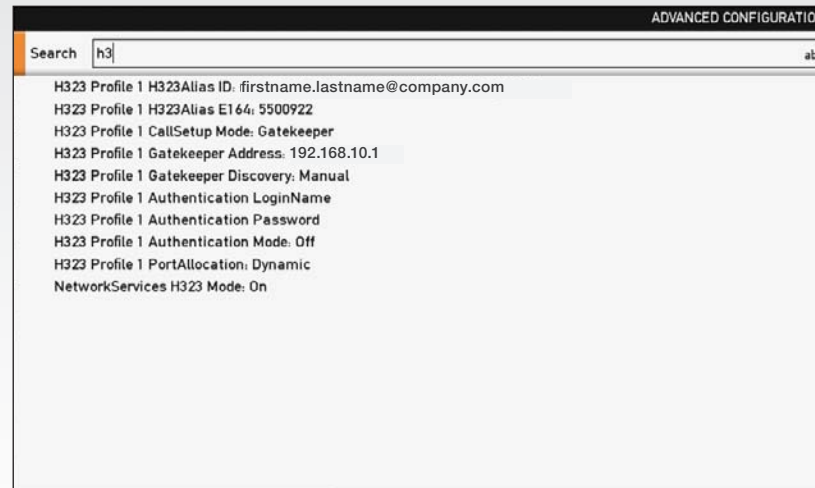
ADVANCED CONFIGURATIO

Search h3

ab

H323 Profile 1 H323Alias ID: firstname.lastname@company.com
H323 Profile 1 H323Alias E164: 5500922
H323 Profile 1 CallSetup Mode: Gatekeeper
H323 Profile 1 Gatekeeper Address: 192.168.10.1
H323 Profile 1 Gatekeeper Discovery: Manual
H323 Profile 1 Authentication LoginName
H323 Profile 1 Authentication Password
H323 Profile 1 Authentication Mode: Off
H323 Profile 1 PortAllocation: Dynamic
NetworkServices H323 Mode: On